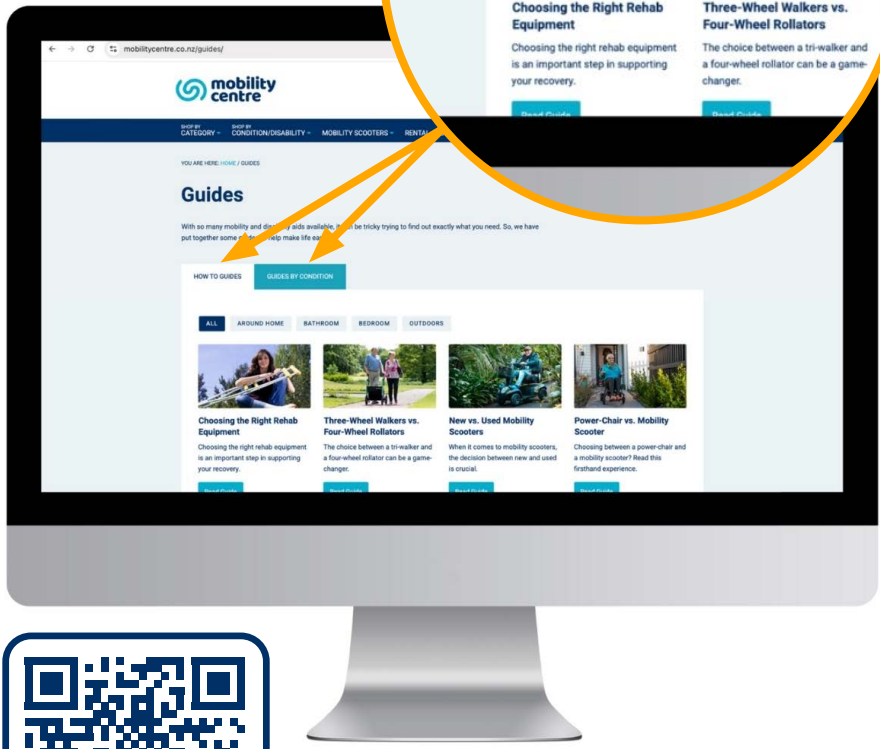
Choosing the Right Rehab Equipment

Choosing the right rehab equipment is an important step in supporting your recovery.

Read Guide

Three-Wheel Walkers vs. Four-Wheel Rollators

The choice between a tri-walker and a four-wheel rollator can be a game-changer.

Read Guide

mobilitycentre.co.nz/guides/

mobility centre

SHOP BY CATEGORY

SHOP BY CONDITION/DISABILITY

MOBILITY SCOOTERS

RENTAL

YOU ARE HERE: HOME / GUIDES

Guides

With so many mobility and dis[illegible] aids available, it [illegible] be tricky trying to find out exactly what you need. So, we have put together some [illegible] help make life ea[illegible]

HOW TO GUIDES

GUIDES BY CONDITION

ALL

AROUND HOME

BATHROOM

BEDROOM

OUTDOORS

Choosing the Right Rehab Equipment

Choosing the right rehab equipment is an important step in supporting your recovery.

Read Guide

Three-Wheel Walkers vs. Four-Wheel Rollators

The choice between a tri-walker and a four-wheel rollator can be a game-changer.

Read Guide

New vs. Used Mobility Scooters

When it comes to mobility scooters, the decision between new and used is crucial.

Read Guide

Power-Chair vs. Mobility Scooter

Choosing between a power-chair and a mobility scooter? Read this firsthand experience.

Read Guide